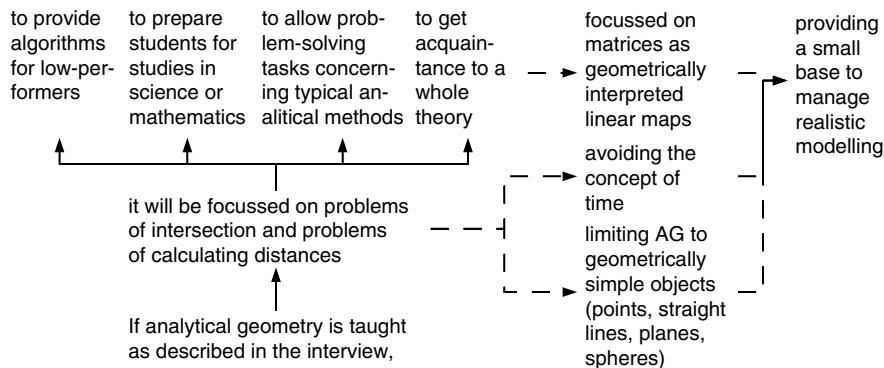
to provide algorithms for low-performers

to prepare students for studies in science or mathematics

to allow problem-solving tasks concerning typical analitical methods

to get acquaintance to a whole theory

focussed on matrices as geometrically interpreted linear maps

providing a small base to manage realistic modelling

avoiding the concept of time

it will be focussed on problems of intersection and problems of calculating distances

limiting AG to geometrically simple objects (points, straight lines, planes, spheres)

If analytical geometry is taught as described in the interview,